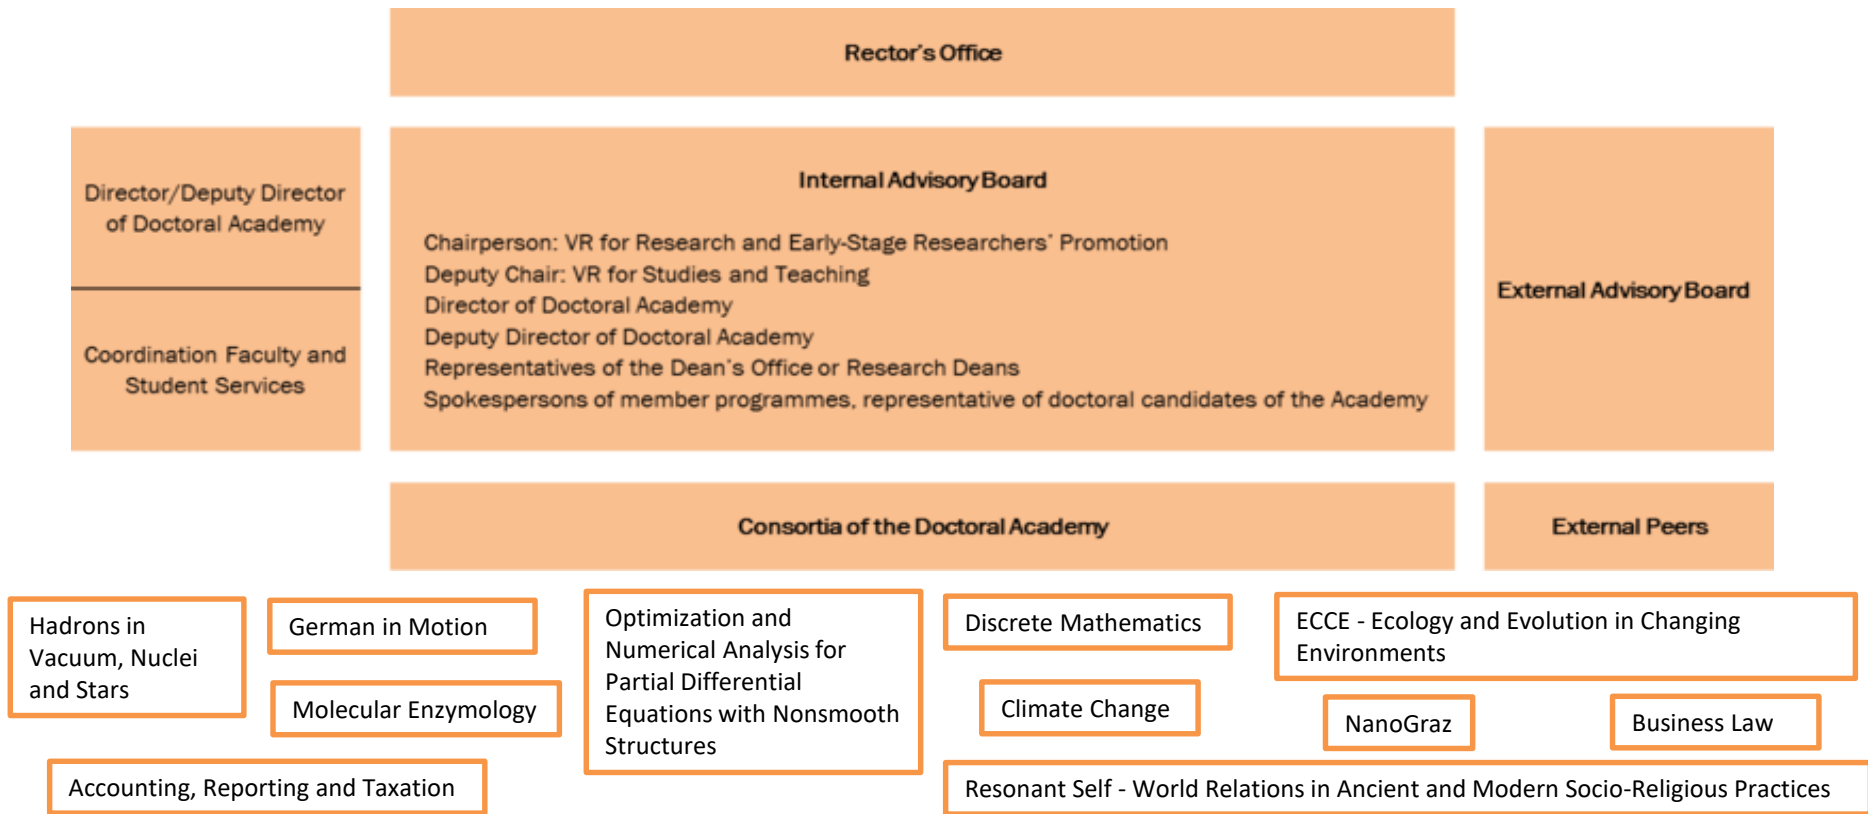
Rector's Office

Director/Deputy Director of Doctoral Academy

Coordination Faculty and Student Services

Internal Advisory Board

Chairperson: VR for Research and Early-Stage Researchers' Promotion
Deputy Chair: VR for Studies and Teaching
Director of Doctoral Academy
Deputy Director of Doctoral Academy
Representatives of the Dean's Office or Research Deans
Spokespersons of member programmes, representative of doctoral candidates of the Academy

External Advisory Board

Consortia of the Doctoral Academy

External Peers

Hadrons in Vacuum, Nuclei and Stars

German in Motion

Molecular Enzymology

Optimization and Numerical Analysis for Partial Differential Equations with Nonsmooth Structures

Discrete Mathematics

Climate Change

ECCE - Ecology and Evolution in Changing Environments

NanoGraz

Business Law

Accounting, Reporting and Taxation

Resonant Self - World Relations in Ancient and Modern Socio-Religious Practices